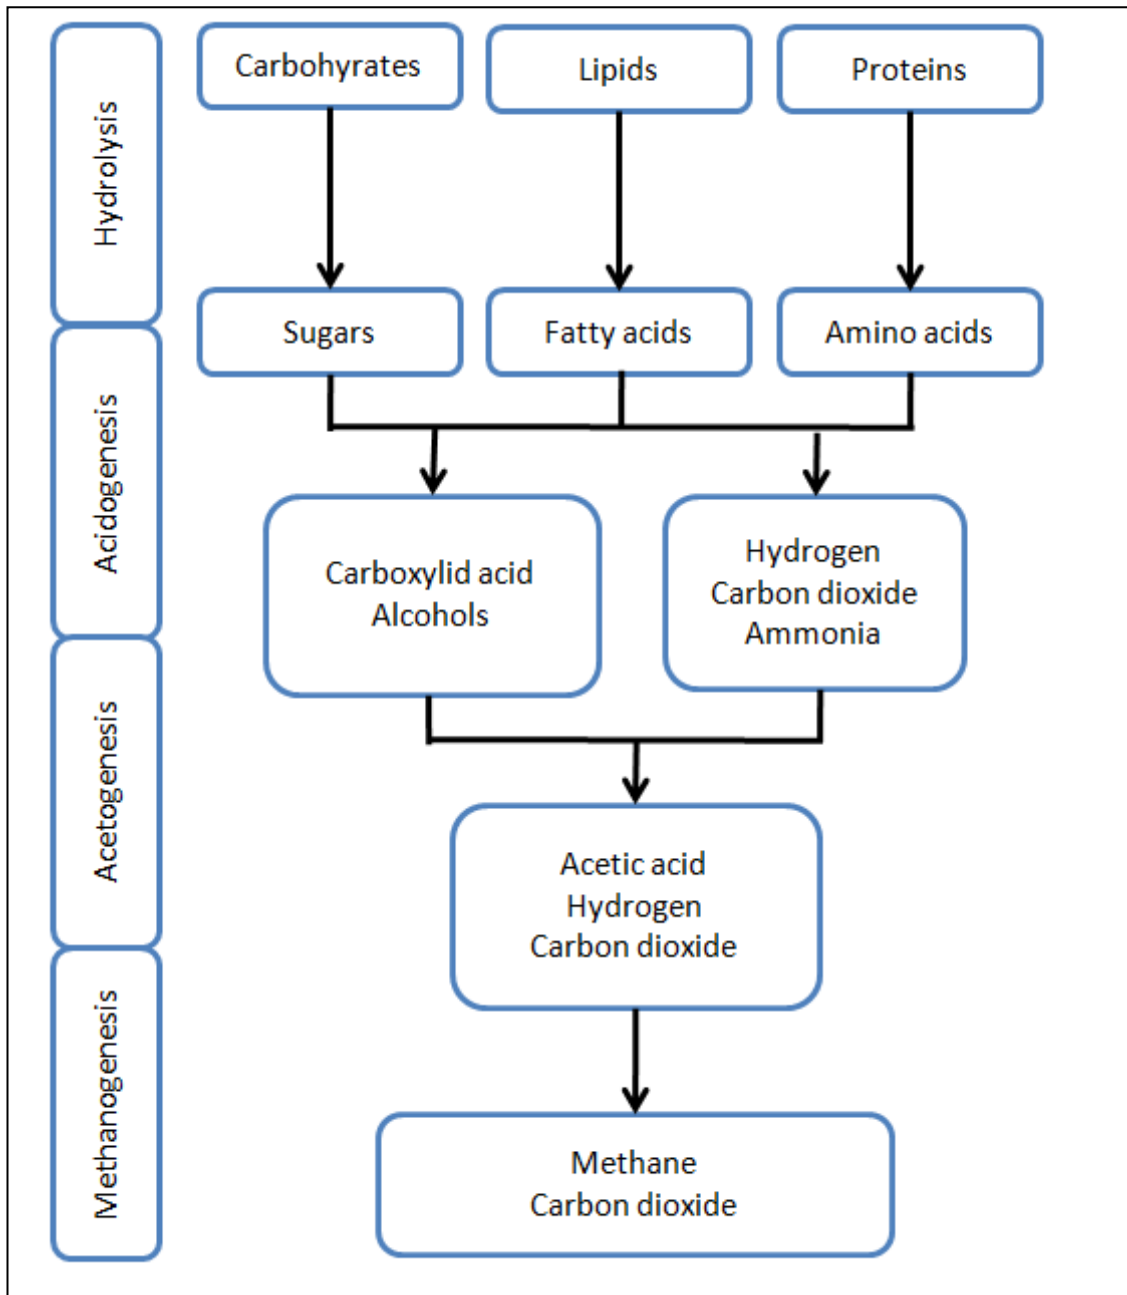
Hydrolysis

Acidogenesis

Acetogenesis

Methanogenesis

Carbohyrates

Lipids

Proteins

Sugars

Fatty acids

Amino acids

Carboxylid acid
Alcohols

Hydrogen
Carbon dioxide
Ammonia

Acetic acid
Hydrogen
Carbon dioxide

Methane
Carbon dioxide